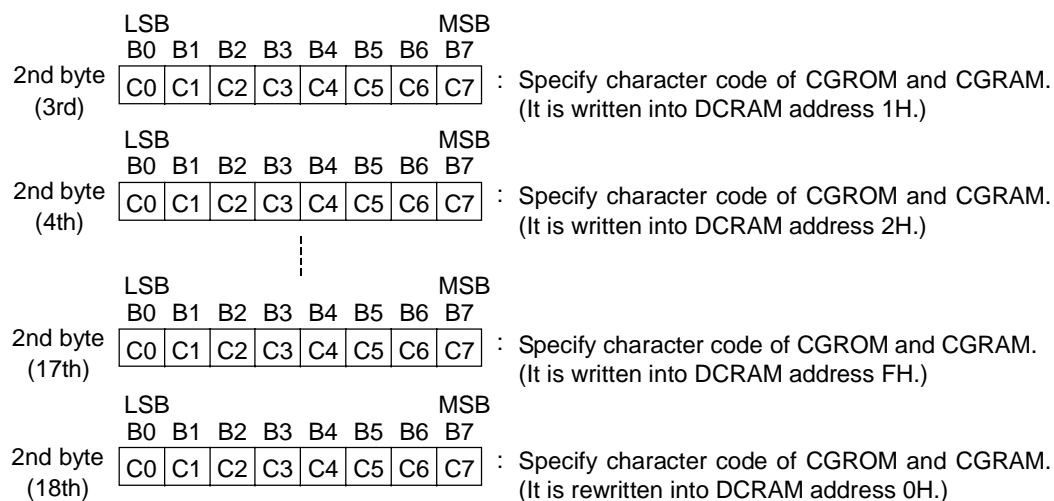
LSB MSB

| | B0 | B1 | B2 | B3 | B4 | B5 | B6 | B7 | |
|---|---|---|---|---|---|---|---|---|---|
| 2nd byte (3rd) | C0 | C1 | C2 | C3 | C4 | C5 | C6 | C7 | : Specify character code of CGROM and CGRAM. (It is written into DCRAM address 1H.) |

LSB MSB

| | B0 | B1 | B2 | B3 | B4 | B5 | B6 | B7 | |
|---|---|---|---|---|---|---|---|---|---|
| 2nd byte (4th) | C0 | C1 | C2 | C3 | C4 | C5 | C6 | C7 | : Specify character code of CGROM and CGRAM. (It is written into DCRAM address 2H.) |

LSB MSB

| | B0 | B1 | B2 | B3 | B4 | B5 | B6 | B7 | |
|---|---|---|---|---|---|---|---|---|---|
| 2nd byte (17th) | C0 | C1 | C2 | C3 | C4 | C5 | C6 | C7 | : Specify character code of CGROM and CGRAM. (It is written into DCRAM address FH.) |

LSB MSB

| | B0 | B1 | B2 | B3 | B4 | B5 | B6 | B7 | |
|---|---|---|---|---|---|---|---|---|---|
| 2nd byte (18th) | C0 | C1 | C2 | C3 | C4 | C5 | C6 | C7 | : Specify character code of CGROM and CGRAM. (It is rewritten into DCRAM address 0H.) |